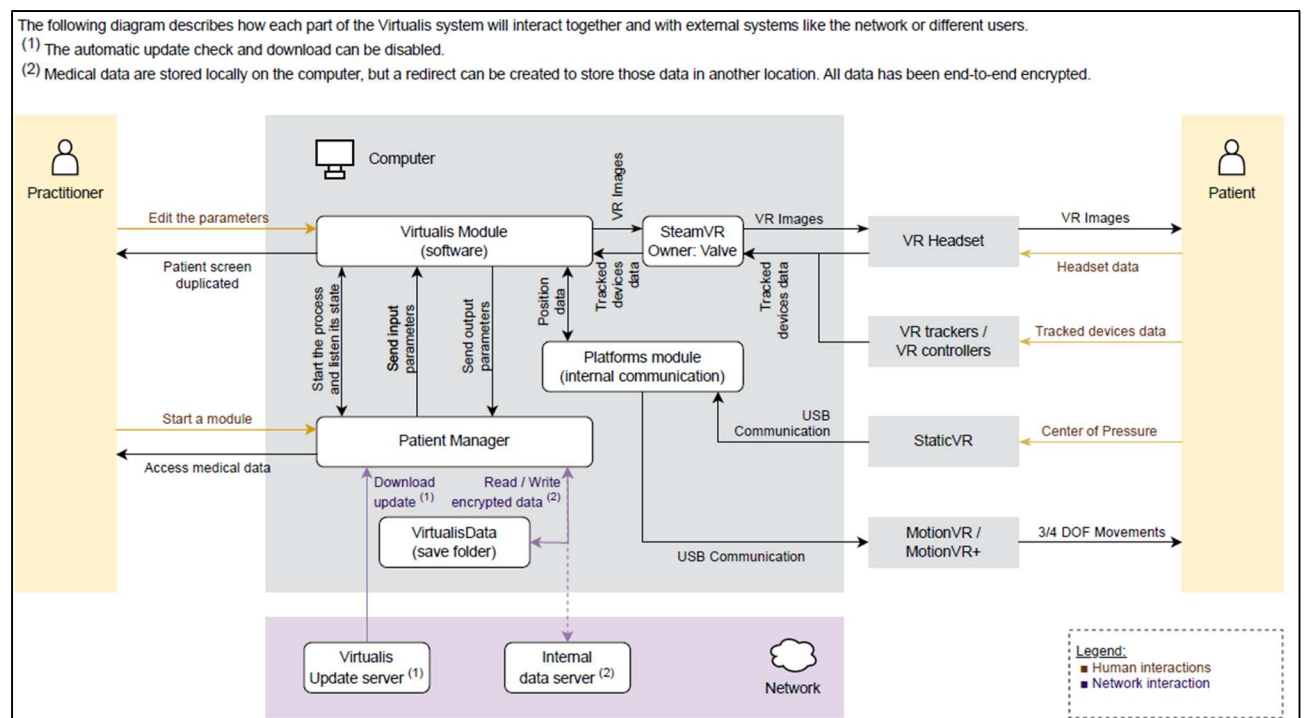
The following diagram describes how each part of the Virtualis system will interact together and with external systems like the network or different users.
(1) The automatic update check and download can be disabled.
(2) Medical data are stored locally on the computer, but a redirect can be created to store those data in another location. All data has been end-to-end encrypted.

Practitioner

Computer

Patient

Edit the parameters

Virtualis Module (software)

VR Images

SteamVR Owner: Valve

VR Images

VR Headset

VR Images

Headset data

Patient screen duplicated

Start the process and listen its state

Send input parameters

Send output parameters

Position data

Tracked devices data

Tracked devices data

VR trackers / VR controllers

Tracked devices data

Platforms module (internal communication)

Start a module

Patient Manager

USB Communication

StaticVR

Center of Pressure

Access medical data

Download update (1)

Read / Write encrypted data (2)

VirtualisData (save folder)

USB Communication

MotionVR / MotionVR+

3/4 DOF Movements

Virtualis Update server (1)

Internal data server (2)

Network

Legend:
Human interactions
Network interaction